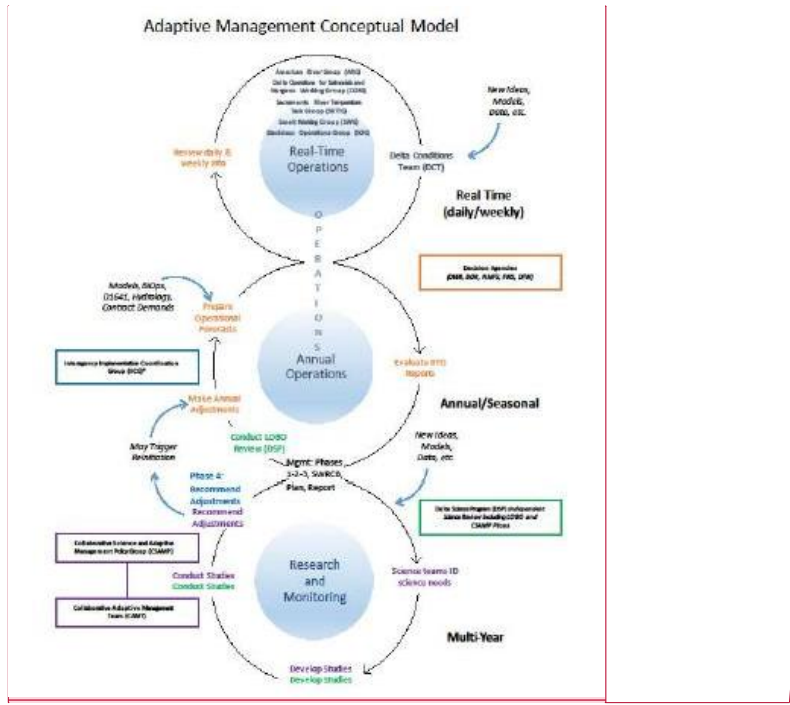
Adaptive Management Conceptual Model

American River Group (ARG)
Delta Conditions for Salmonid and Sturgeon Working Group (DCSW)
Sacramento River Temperature Task Group (SRTTG)
Smelt Working Group (SWG)
Upper Sacramento Operations Group (USOG)

New Ideas, Models, Data, etc.

Review daily & weekly info

Real-Time Operations

Delta Conditions Team (DCT)

Real Time (daily/weekly)

O P E R A T I O N S

Decision Agencies (DWR, BOR, NMFS, FWS, DFW)

Models, BiOps, D1641, Hydrology, Contract Demands

Prepare Operational Forecasts

Interagency Implementation Coordination Group (IICG)*

Annual Operations

Evaluate RTO Reports

Annual/Seasonal

Make Annual Adjustments

May Trigger Reinitiation

Conduct LOBO Review (DSP)

Mgmt: Phases 1-2-3, SWRCB, Plan, Report

New Ideas, Models, Data, etc.

Phase 4: Recommend Adjustments
Recommend Adjustments

Delta Science Program (DSP) Independent Science Review including LOBO and CSAMP Plans

Collaborative Science and Adaptive Management Policy Group (CSAMP)

Conduct Studies
Conduct Studies

Research and Monitoring

Science teams ID science needs

Collaborative Adaptive Management Team (CAMT)

Multi-Year

Develop Studies
Develop Studies